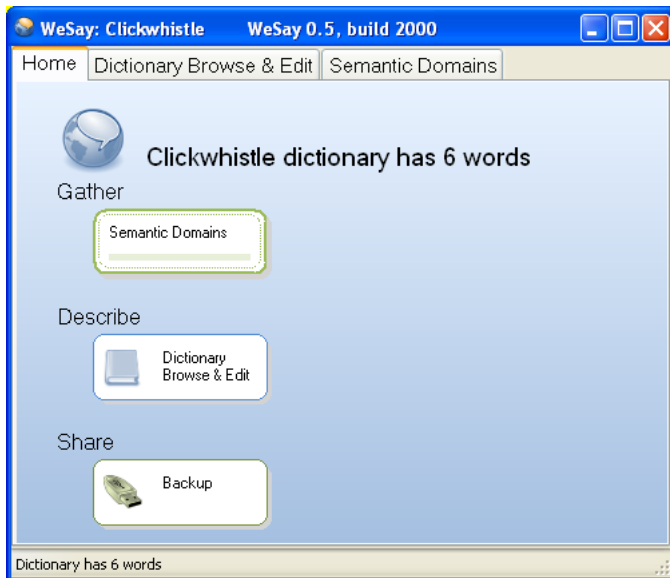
WeSay: Clickwhistle WeSay 0.5, build 2000

Home | Dictionary Browse & Edit | Semantic Domains

Clickwhistle dictionary has 6 words

Gather

Semantic Domains

Describe

Dictionary Browse & Edit

Share

Backup

Dictionary has 6 words